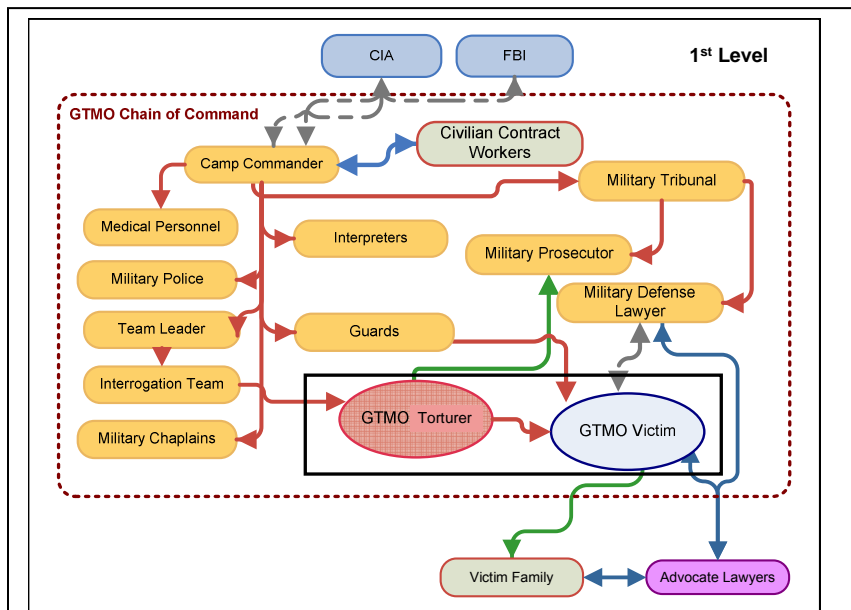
CIA

FBI

1$^{st}$ Level

GTMO Chain of Command

Camp Commander

Civilian Contract Workers

Military Tribunal

Medical Personnel

Interpreters

Military Prosecutor

Military Police

Military Defense Lawyer

Team Leader

Guards

Interrogation Team

GTMO Torturer

GTMO Victim

Military Chaplains

Victim Family

Advocate Lawyers